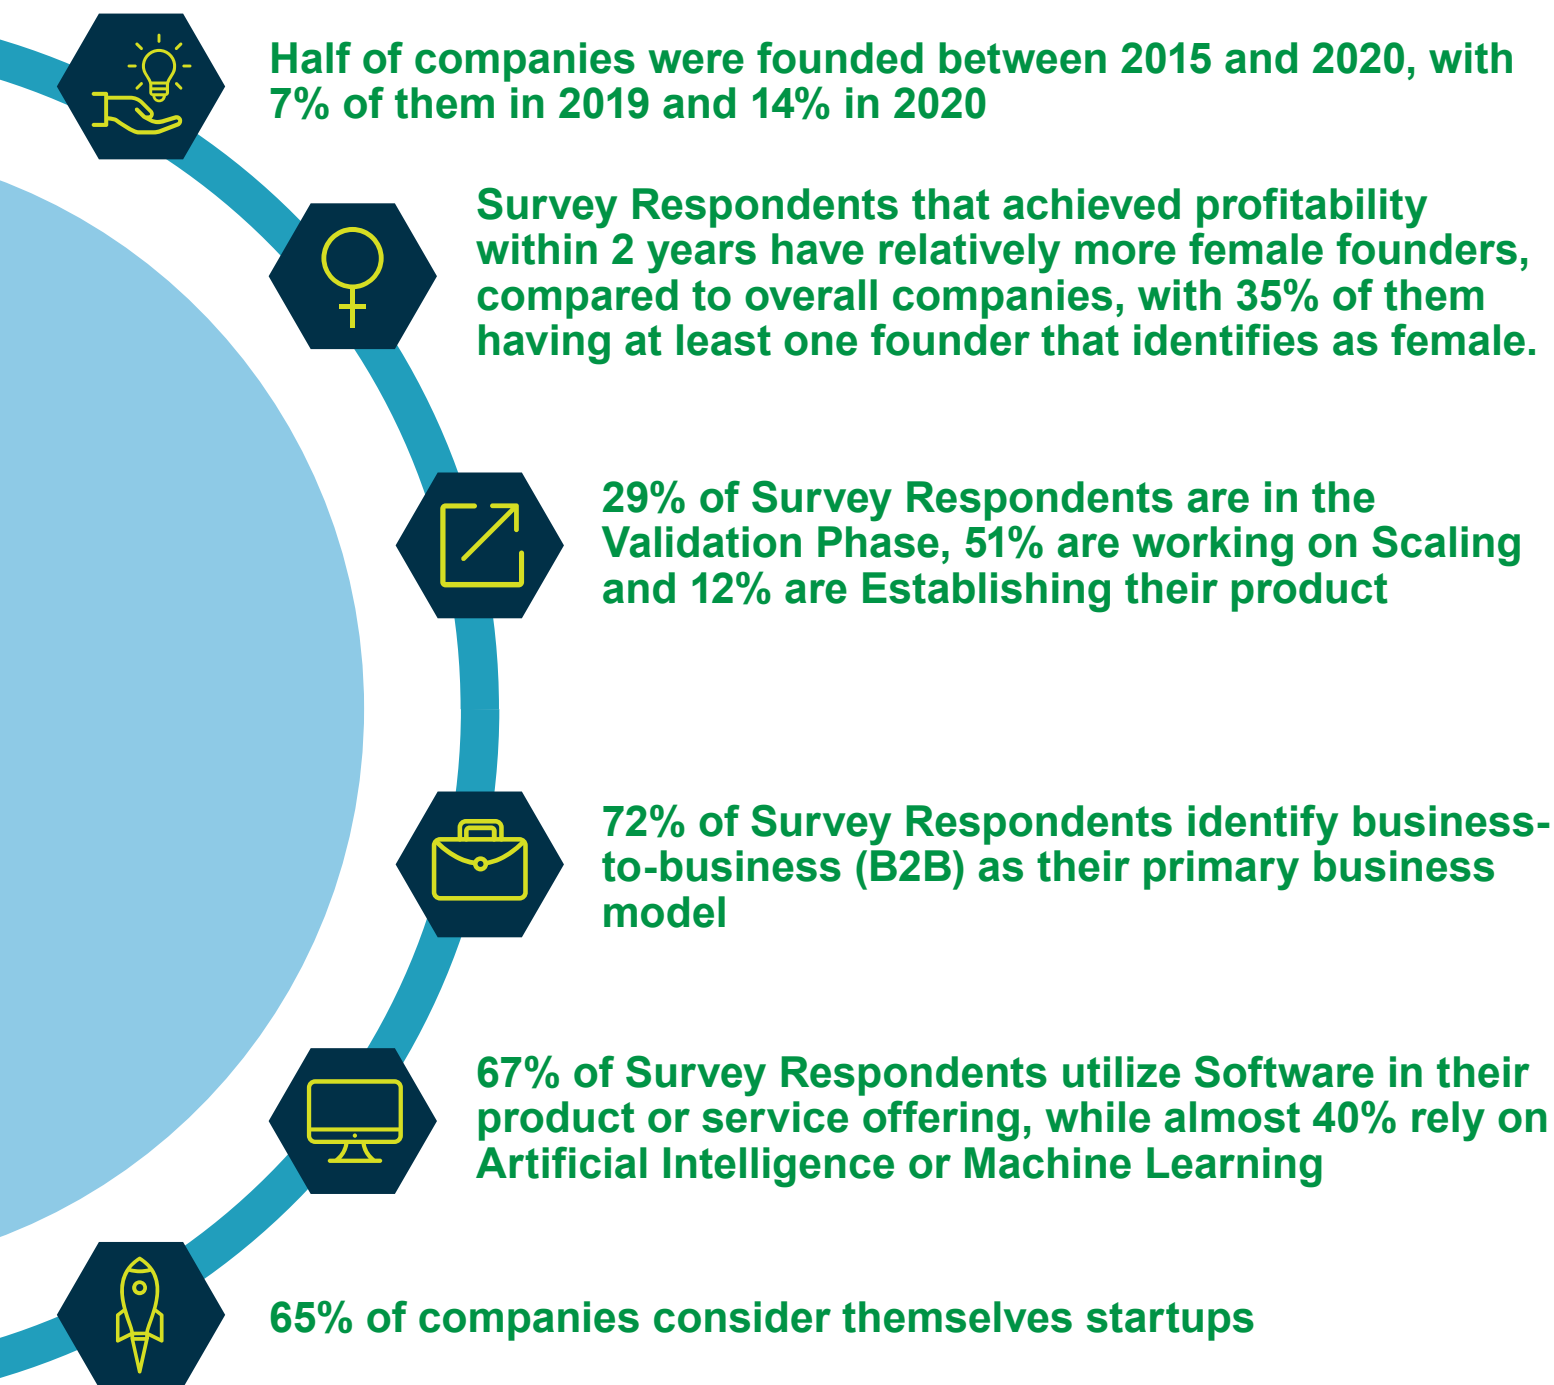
Half of companies were founded between 2015 and 2020, with 7% of them in 2019 and 14% in 2020

Survey Respondents that achieved profitability within 2 years have relatively more female founders, compared to overall companies, with 35% of them having at least one founder that identifies as female.

29% of Survey Respondents are in the Validation Phase, 51% are working on Scaling and 12% are Establishing their product

72% of Survey Respondents identify business-to-business (B2B) as their primary business model

67% of Survey Respondents utilize Software in their product or service offering, while almost 40% rely on Artificial Intelligence or Machine Learning

65% of companies consider themselves startups